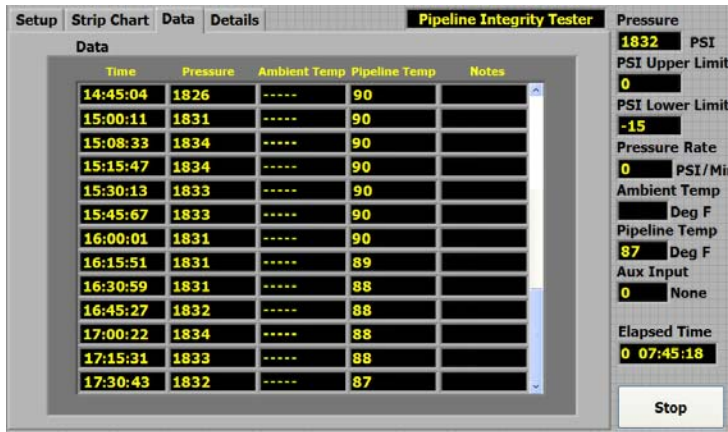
Setup | Strip Chart | Data | Details

Pipeline Integrity Tester

Data

| Time | Pressure | Ambient Temp | Pipeline Temp | Notes |
|---|---|---|---|---|
| 14:45:04 | 1826 | ----- | 90 | |
| 15:00:11 | 1831 | ----- | 90 | |
| 15:08:33 | 1834 | ----- | 90 | |
| 15:15:47 | 1834 | ----- | 90 | |
| 15:30:13 | 1833 | ----- | 90 | |
| 15:45:67 | 1833 | ----- | 90 | |
| 16:00:01 | 1831 | ----- | 90 | |
| 16:15:51 | 1831 | ----- | 89 | |
| 16:30:59 | 1831 | ----- | 88 | |
| 16:45:27 | 1832 | ----- | 88 | |
| 17:00:22 | 1834 | ----- | 88 | |
| 17:15:31 | 1833 | ----- | 88 | |
| 17:30:43 | 1832 | ----- | 87 | |

Pressure
1832 PSI
PSI Upper Limit
0
PSI Lower Limit
-15
Pressure Rate
0 PSI/Mi
Ambient Temp
Deg F
Pipeline Temp
87 Deg F
Aux Input
0 None

Elapsed Time
0 07:45:18

Stop